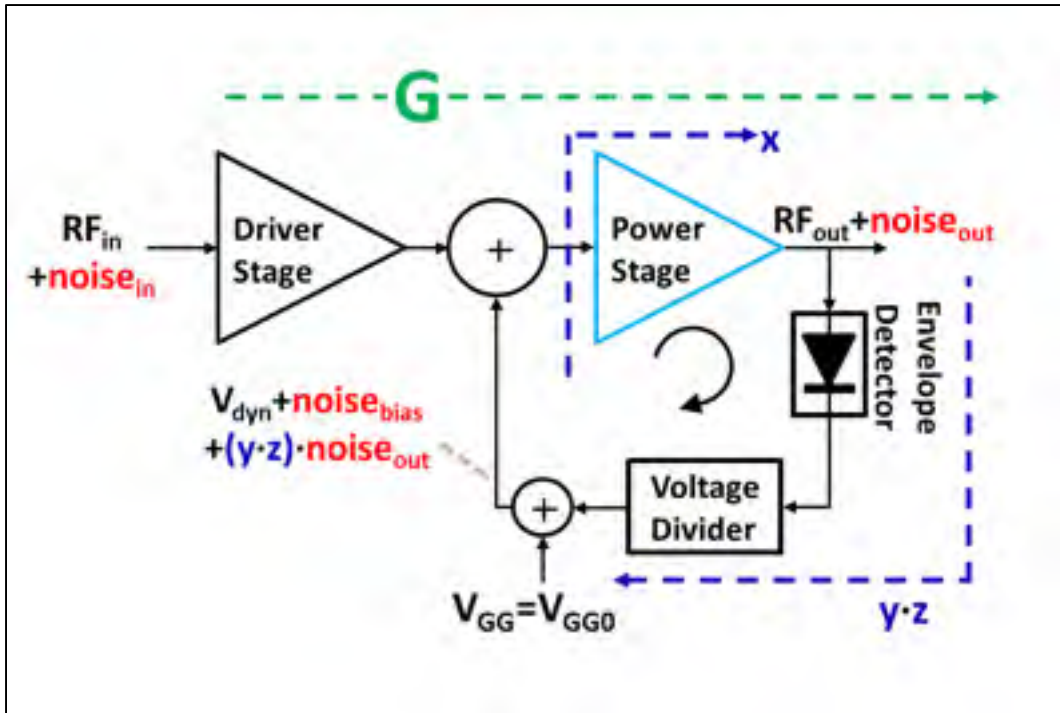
G

x

$RF_{in}$ $+noise_{in}$

Driver Stage

+

Power Stage

$RF_{out}+noise_{out}$

Envelope Detector

$V_{dyn}+noise_{bias}$ $+(y\cdot z)\cdot noise_{out}$

+

Voltage Divider

$V_{GG}=V_{GG0}$

$y\cdot z$